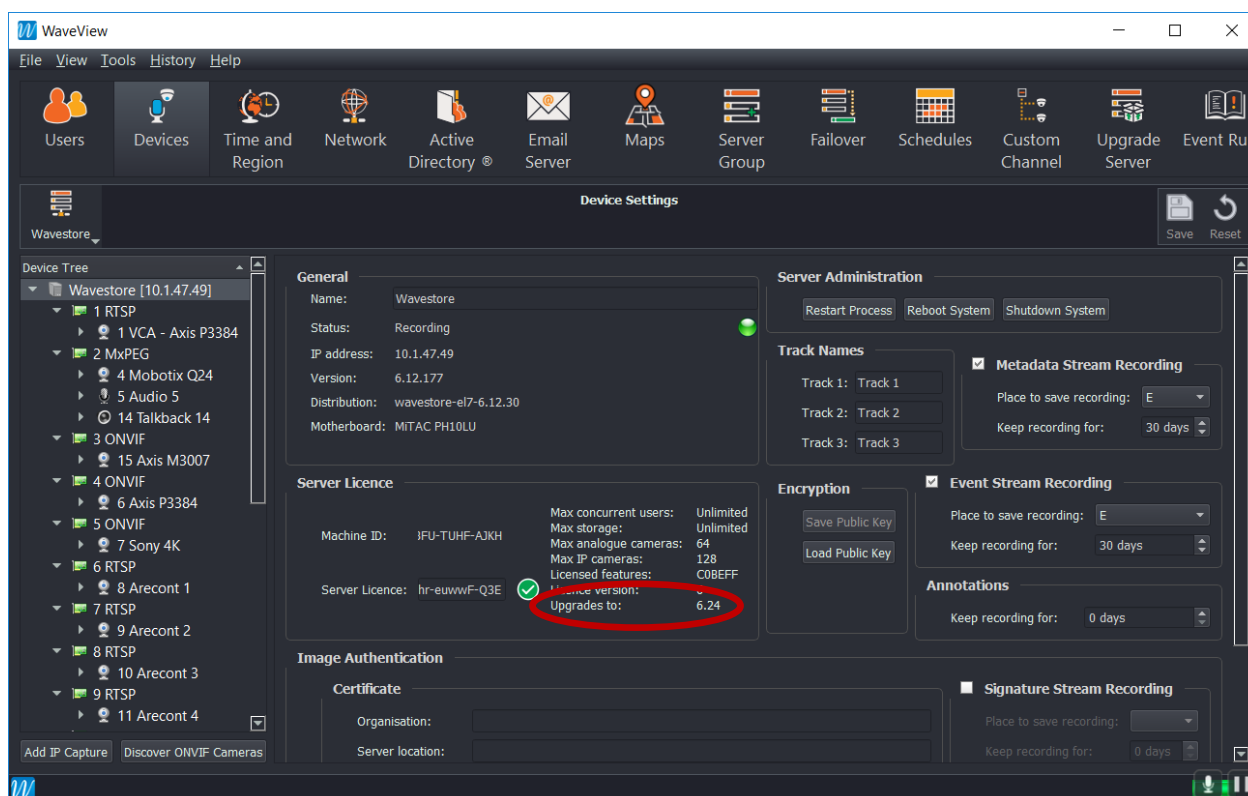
WaveView

File View Tools History Help

Users Devices Time and Region Network Active Directory ® Email Server Maps Server Group Failover Schedules Custom Channel Upgrade Server Event Ru

Wavestore

Device Settings

Save Reset

Device Tree
Wavestore [10.1.47.49]
1 RTSP
1 VCA - Axis P3384
2 MxPEG
4 Mobotix Q24
5 Audio 5
14 Talkback 14
3 ONVIF
15 Axis M3007
4 ONVIF
6 Axis P3384
5 ONVIF
7 Sony 4K
6 RTSP
8 Arecont 1
7 RTSP
9 Arecont 2
8 RTSP
10 Arecont 3
9 RTSP
11 Arecont 4

Add IP Capture Discover ONVIF Cameras

General
Name: Wavestore
Status: Recording
IP address: 10.1.47.49
Version: 6.12.177
Distribution: wavestore-el7-6.12.30
Motherboard: MiTAC PH10LU

Server Licence
Machine ID: 3FU-TUHF-AJKH
Server Licence: hr-euwwF-Q3E
Max concurrent users: Unlimited
Max storage: Unlimited
Max analogue cameras: 64
Max IP cameras: 128
Licensed features: C0BEFF
Licence version: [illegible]
Upgrades to: 6.24

Server Administration
Restart Process Reboot System Shutdown System

Track Names
Track 1: Track 1
Track 2: Track 2
Track 3: Track 3

Metadata Stream Recording
Place to save recording: E
Keep recording for: 30 days

Encryption
Save Public Key
Load Public Key

Event Stream Recording
Place to save recording: E
Keep recording for: 30 days

Annotations
Keep recording for: 0 days

Image Authentication
Certificate
Organisation:
Server location:

Signature Stream Recording
Place to save recording:
Keep recording for: 0 days